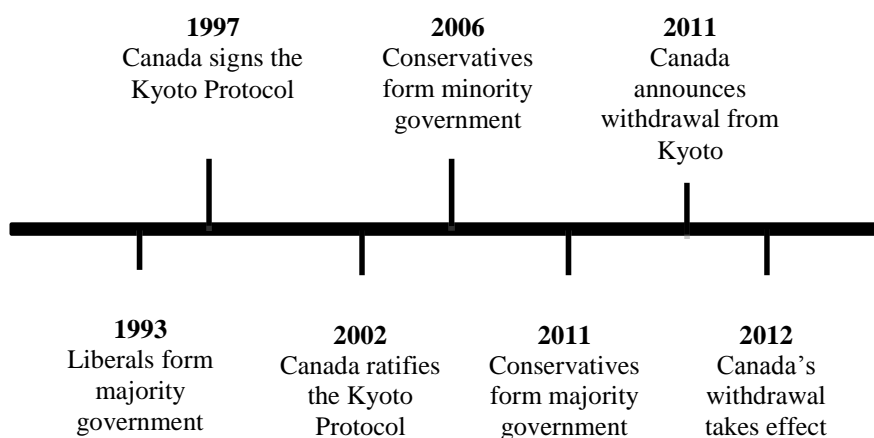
**1997**
Canada signs the Kyoto Protocol

**2006**
Conservatives form minority government

**2011**
Canada announces withdrawal from Kyoto

**1993**
Liberals form majority government

**2002**
Canada ratifies the Kyoto Protocol

**2011**
Conservatives form majority government

**2012**
Canada's withdrawal takes effect